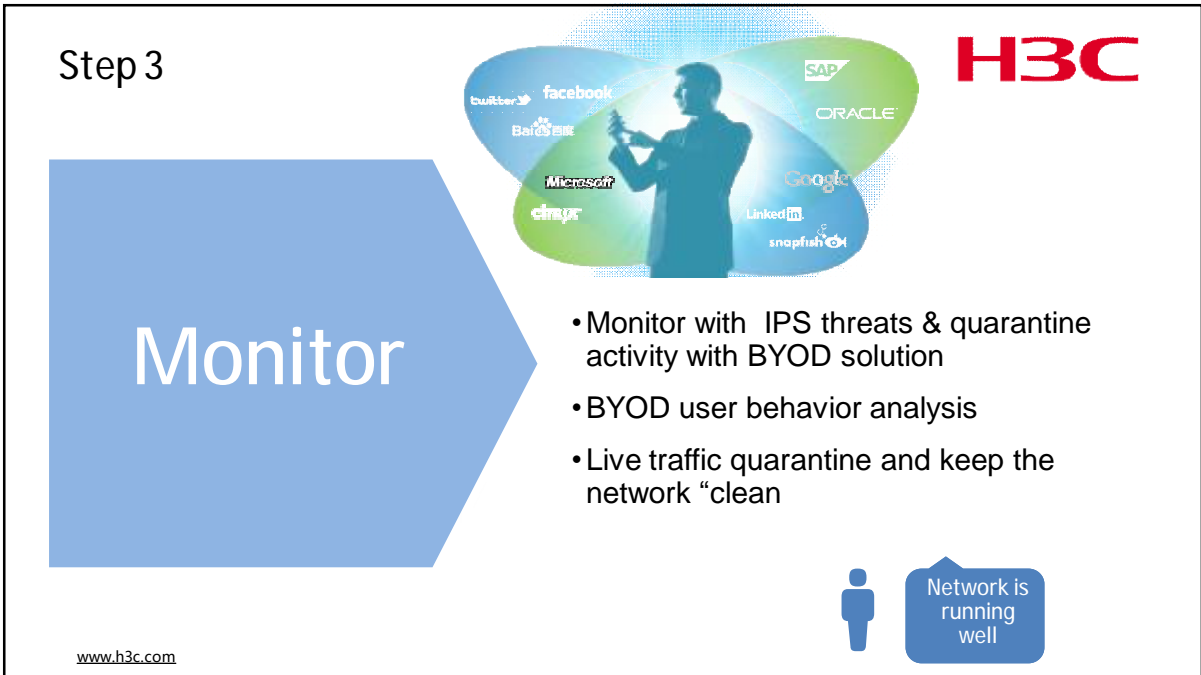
Step 3

H3C

twitter facebook Bai百度 SAP ORACLE Microsoft Google citrix Linkedin snapfish

Monitor

• Monitor with IPS threats & quarantine activity with BYOD solution

• BYOD user behavior analysis

• Live traffic quarantine and keep the network “clean

Network is running well

www.h3c.com